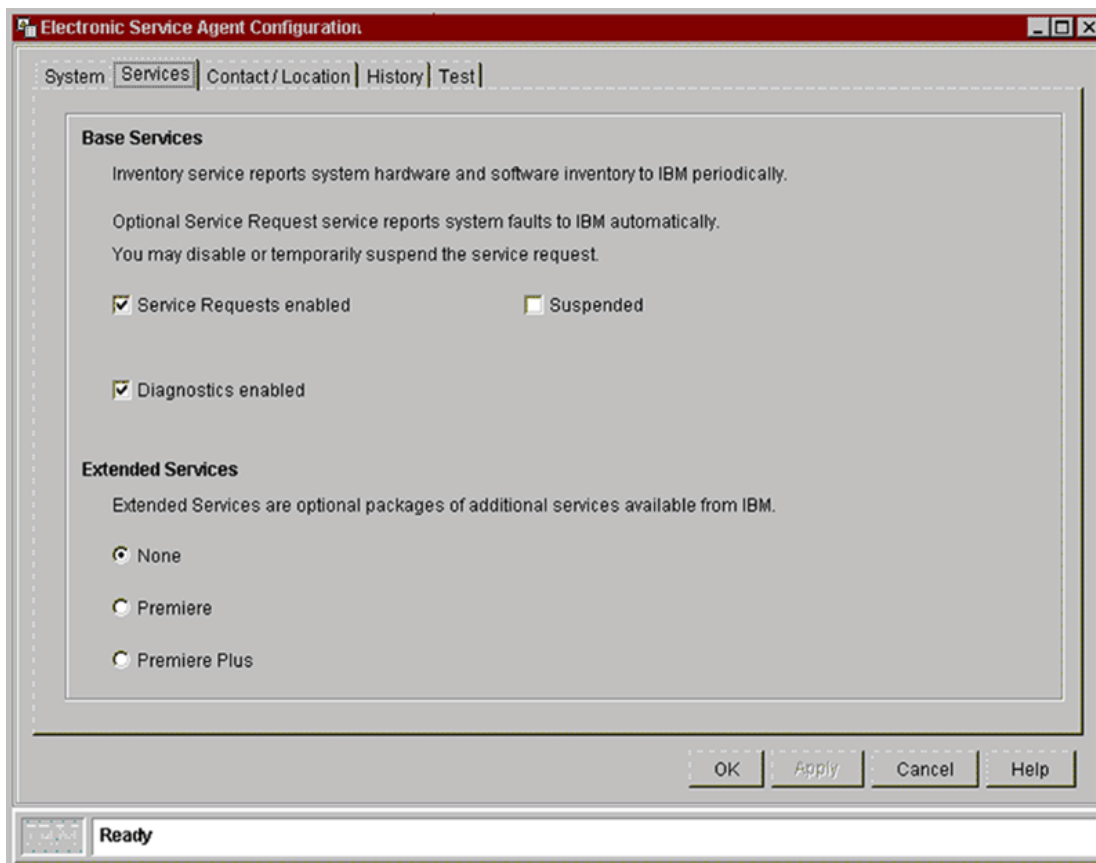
Electronic Service Agent Configuration

System | Services | Contact / Location | History | Test

Base Services

Inventory service reports system hardware and software inventory to IBM periodically.

Optional Service Request service reports system faults to IBM automatically.
You may disable or temporarily suspend the service request.

Service Requests enabled

Suspended

Diagnostics enabled

Extended Services

Extended Services are optional packages of additional services available from IBM.

None

Premiere

Premiere Plus

OK | Apply | Cancel | Help

Ready